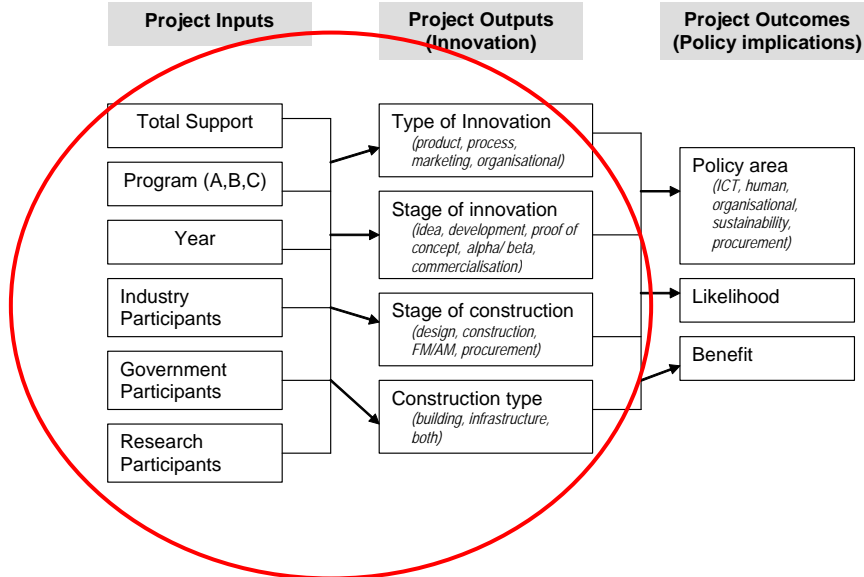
Project Inputs

Project Outputs (Innovation)

Project Outcomes (Policy implications)

Total Support

Program (A,B,C)

Year

Industry Participants

Government Participants

Research Participants

Type of Innovation
(product, process, marketing, organisational)

Stage of innovation
(idea, development, proof of concept, alpha/ beta, commercialisation)

Stage of construction
(design, construction, FM/AM, procurement)

Construction type
(building, infrastructure, both)

Policy area
(ICT, human, organisational, sustainability, procurement)

Likelihood

Benefit